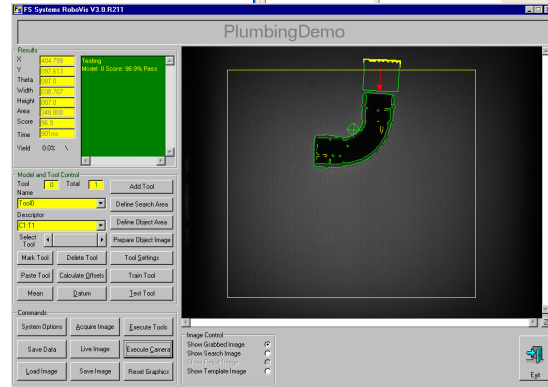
FS Systems RoboVis V3.0.R211

PlumbingDemo

Results

X 404.799

Y 297.613

Theta 397.0

Width 338.707

Height 507.0

Area 348.000

Score 96.9

Time 901ms

Yield 0.0% \

Testing
Model: 0 Score: 96.9% Pass

Model and Tool Control

Tool 0 Total 1

Add Tool

Name

Tool0

Define Search Area

Descriptor

CT:T1

Define Object Area

Select Tool

Prepare Object Image

Mark Tool

Delete Tool

Tool Settings

Paste Tool

Calculate Offsets

Train Tool

Mean

Datum

Test Tool

Commands

System Options

Acquire Image

Execute Tools

Save Data

Live Image

Execute Camera

Load Image

Save Image

Reset Graphics

Image Control

Show Grabbed Image

Show Search Image

Show Object Image

Show Template Image

Exit